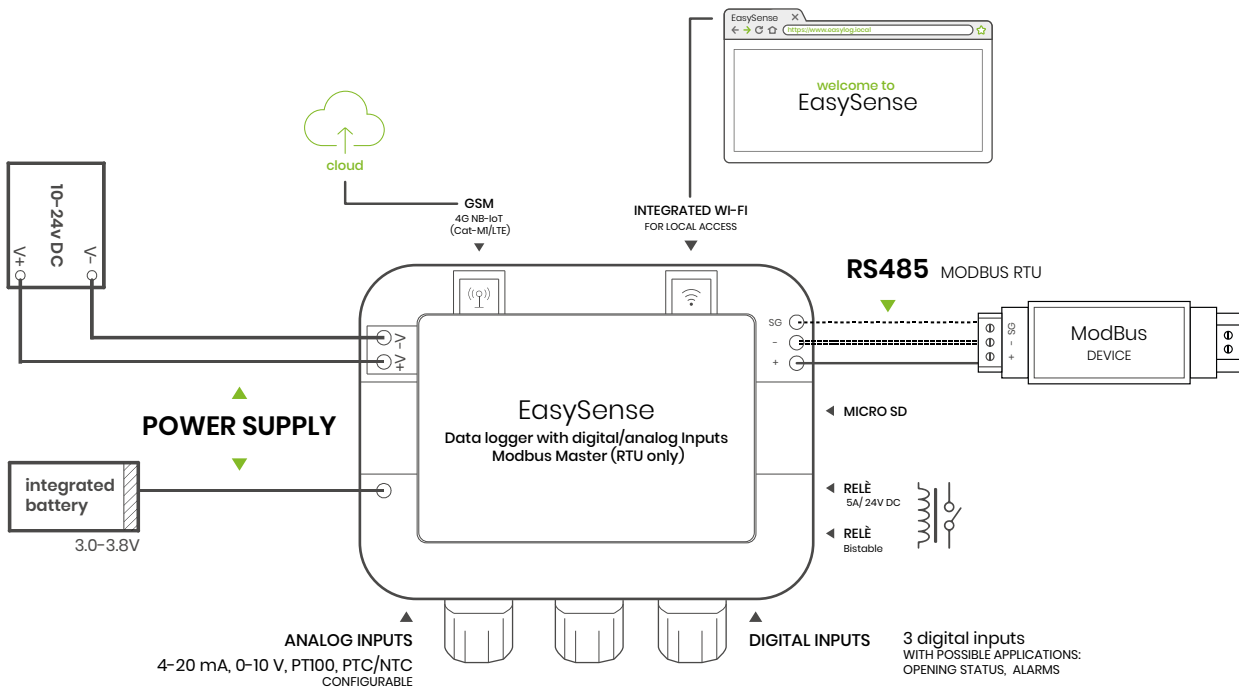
EasySense
https://www.easylog.local

welcome to
EasySense

cloud

GSM
4G NB-IoT
(Cat-MI/LTE)

INTEGRATED WI-FI
FOR LOCAL ACCESS

10-24v DC
V+
V-

RS485 MODBUS RTU

SG
-
+

SG
-
+

ModBus
DEVICE

V-
V+

POWER SUPPLY

EasySense
Data logger with digital/analog Inputs
Modbus Master (RTU only)

MICRO SD

integrated battery
3.0-3.8V

RELÈ
5A/ 24V DC

RELÈ
Bistable

ANALOG INPUTS
4-20 mA, 0-10 V, PT100, PTC/NTC
CONFIGURABLE

DIGITAL INPUTS

3 digital inputs
WITH POSSIBLE APPLICATIONS:
OPENING STATUS, ALARMS